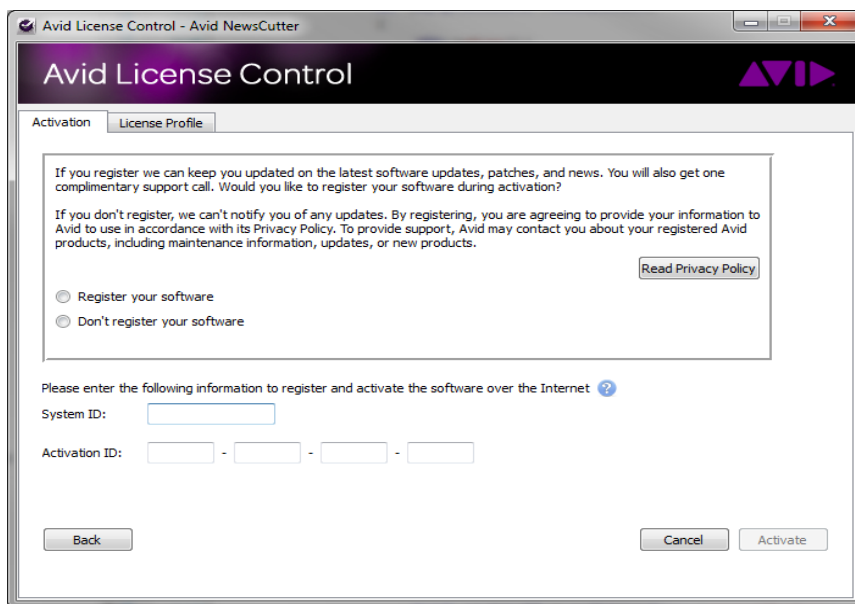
Avid License Control - Avid NewsCutter

Avid License Control

AVID

Activation | License Profile

If you register we can keep you updated on the latest software updates, patches, and news. You will also get one complimentary support call. Would you like to register your software during activation?

If you don't register, we can't notify you of any updates. By registering, you are agreeing to provide your information to Avid to use in accordance with its Privacy Policy. To provide support, Avid may contact you about your registered Avid products, including maintenance information, updates, or new products.

Read Privacy Policy

Register your software

Don't register your software

Please enter the following information to register and activate the software over the Internet

System ID:

Activation ID: - - -

Back

Cancel

Activate